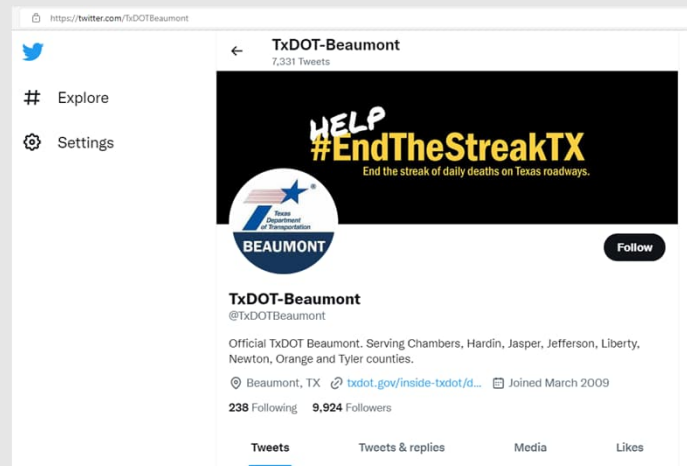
https://twitter.com/TxDOTBeaumont

Explore

Settings

TxDOT-Beaumont
7,331 Tweets

HELP
#EndTheStreakTX
End the streak of daily deaths on Texas roadways.

Texas Department of Transportation
BEAUMONT

Follow

TxDOT-Beaumont
@TxDOTBeaumont

Official TxDOT Beaumont. Serving Chambers, Hardin, Jasper, Jefferson, Liberty, Newton, Orange and Tyler counties.

Beaumont, TX txdot.gov/inside-txdot/d... Joined March 2009

238 Following 9,924 Followers

Tweets Tweets & replies Media Likes